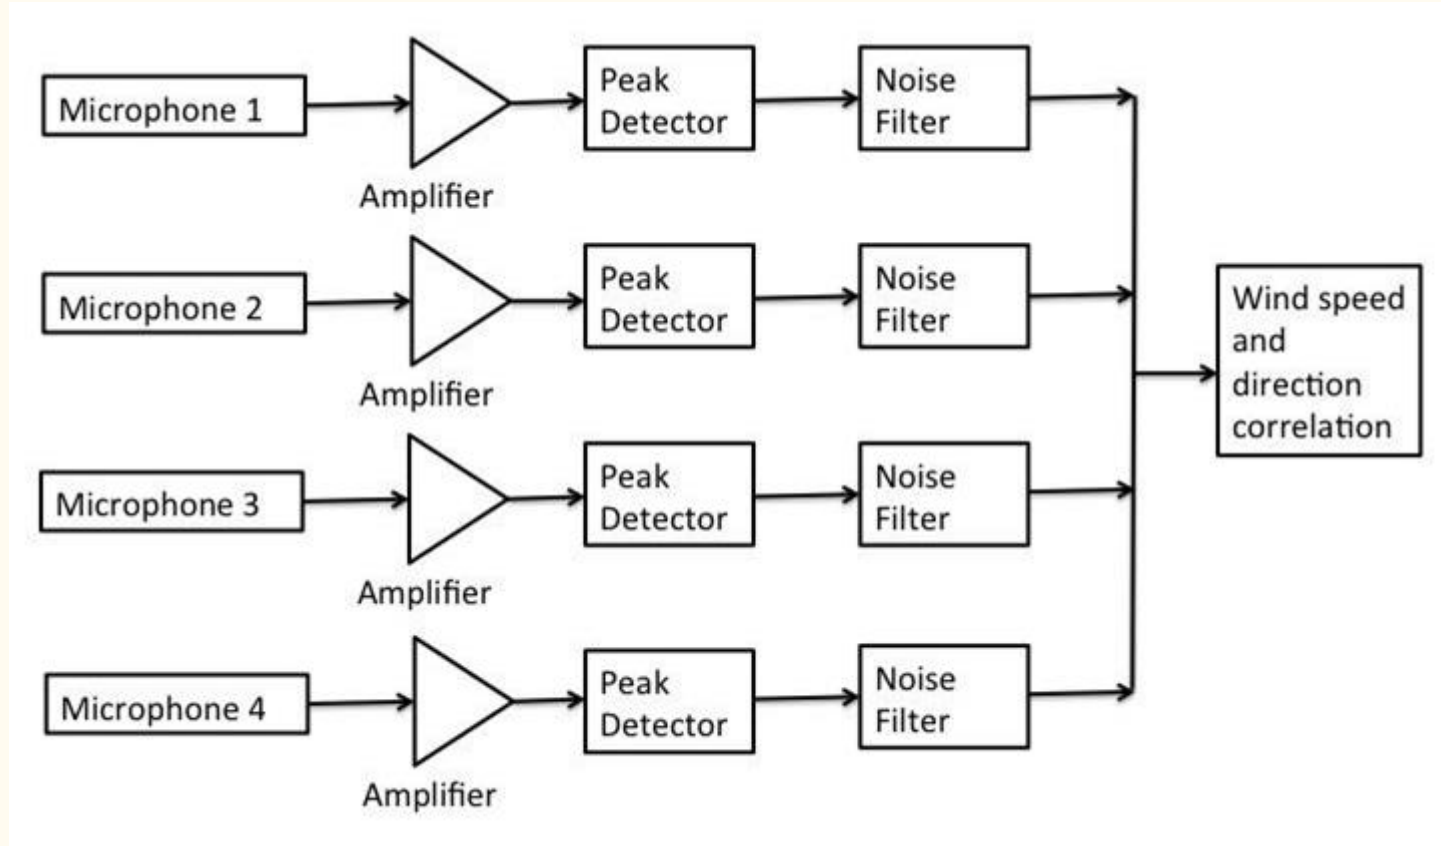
Microphone 1

Amplifier

Peak Detector

Noise Filter

Microphone 2

Amplifier

Peak Detector

Noise Filter

Microphone 3

Amplifier

Peak Detector

Noise Filter

Microphone 4

Amplifier

Peak Detector

Noise Filter

Wind speed and direction correlation